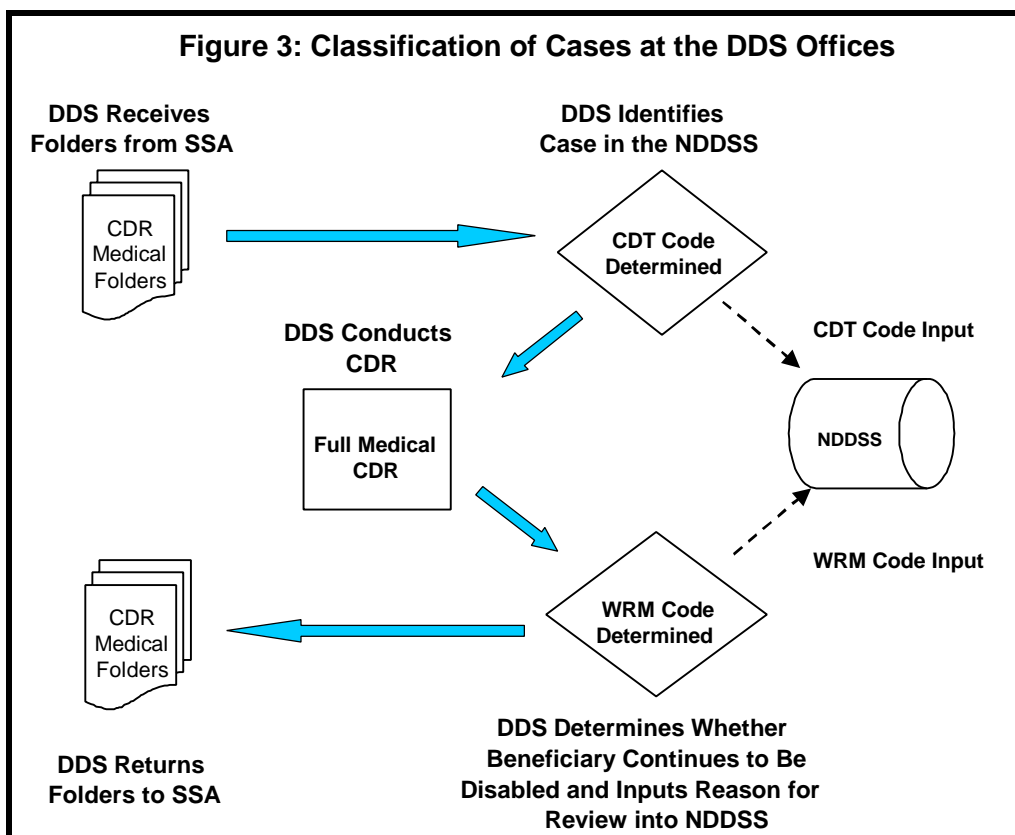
Figure 3: Classification of Cases at the DDS Offices

DDS Receives Folders from SSA

CDR Medical Folders

DDS Identifies Case in the NDDSS

CDT Code Determined

CDT Code Input

DDS Conducts CDR

Full Medical CDR

NDDSS

WRM Code Input

CDR Medical Folders

WRM Code Determined

DDS Determines Whether Beneficiary Continues to Be Disabled and Inputs Reason for Review into NDDSS

DDS Returns Folders to SSA